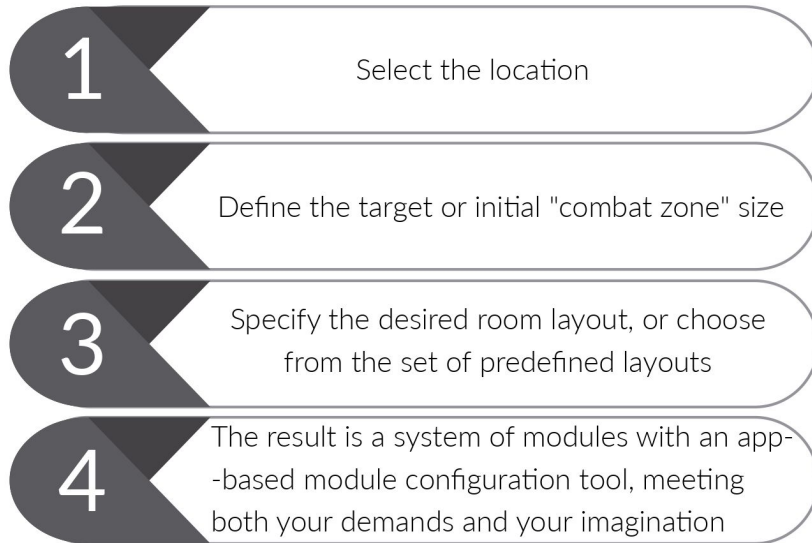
1

Select the location

2

Define the target or initial "combat zone" size

3

Specify the desired room layout, or choose from the set of predefined layouts

4

The result is a system of modules with an app--based module configuration tool, meeting both your demands and your imagination